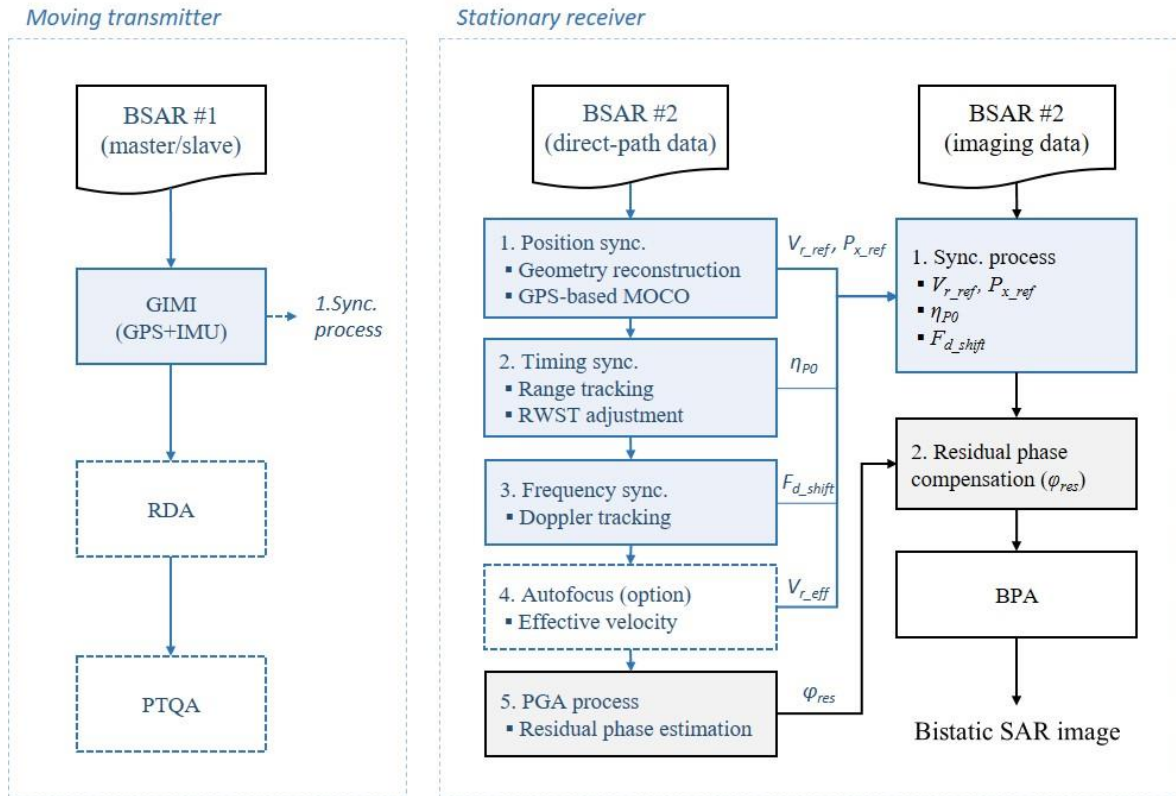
Moving transmitter

BSAR #1 (master/slave)

GIMI (GPS+IMU)

1.Sync. process

RDA

PTQA

Stationary receiver

BSAR #2 (direct-path data)

1. Position sync.
▪ Geometry reconstruction
▪ GPS-based MOCO

$V_{r\_ref}$, $P_{x\_ref}$

2. Timing sync.
▪ Range tracking
▪ RWST adjustment

$\eta_{P0}$

3. Frequency sync.
▪ Doppler tracking

$F_{d\_shift}$

4. Autofocus (option)
▪ Effective velocity

$V_{r\_eff}$

5. PGA process
▪ Residual phase estimation

$\varphi_{res}$

BSAR #2 (imaging data)

1. Sync. process
▪ $V_{r\_ref}$, $P_{x\_ref}$
▪ $\eta_{P0}$
▪ $F_{d\_shift}$

2. Residual phase compensation ($\varphi_{res}$)

BPA

Bistatic SAR image